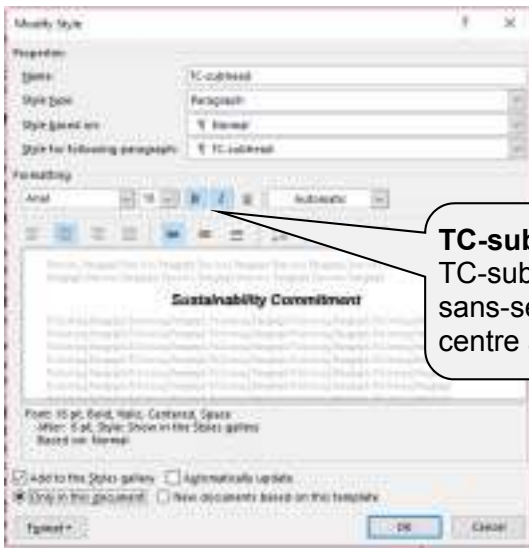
Modify Style

Properties

Name: TC-subhead

Style type: Paragraph

Style based on: ¶ Normal

Style for following paragraph: ¶ TC-subhead

Formatting

Arial 10 B I U Automatic

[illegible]

Sustainability Commitment

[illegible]

Font: 10 pt, Bold, Italic, Centered, Space
After: 6 pt, Style: Show in the Styles gallery
Based on: Normal

Add to the Styles gallery Automatically update

Only in this document New documents based on this template

Format OK Cancel

TC-sub
TC-sub
sans-se
centre